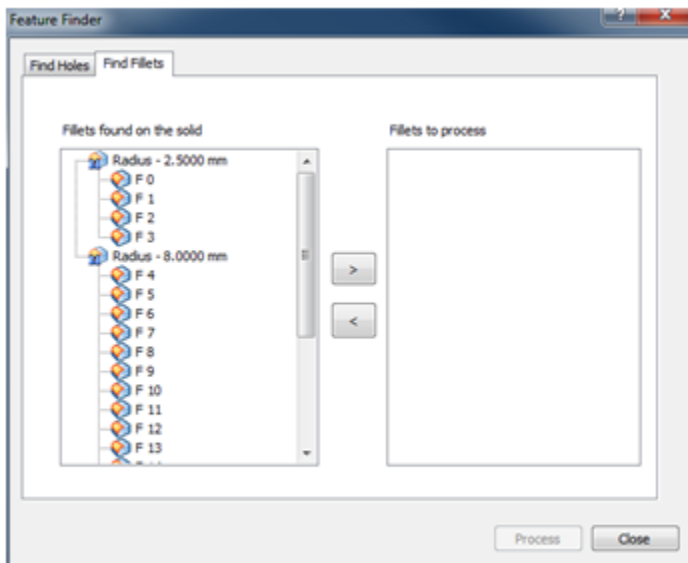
Feature Finder

Find Holes | Find Fillets

Fillets found on the solid

Radius - 2.5000 mm
F 0
F 1
F 2
F 3
Radius - 8.0000 mm
F 4
F 5
F 6
F 7
F 8
F 9
F 10
F 11
F 12
F 13

>
<

Fillets to process

Process
Close